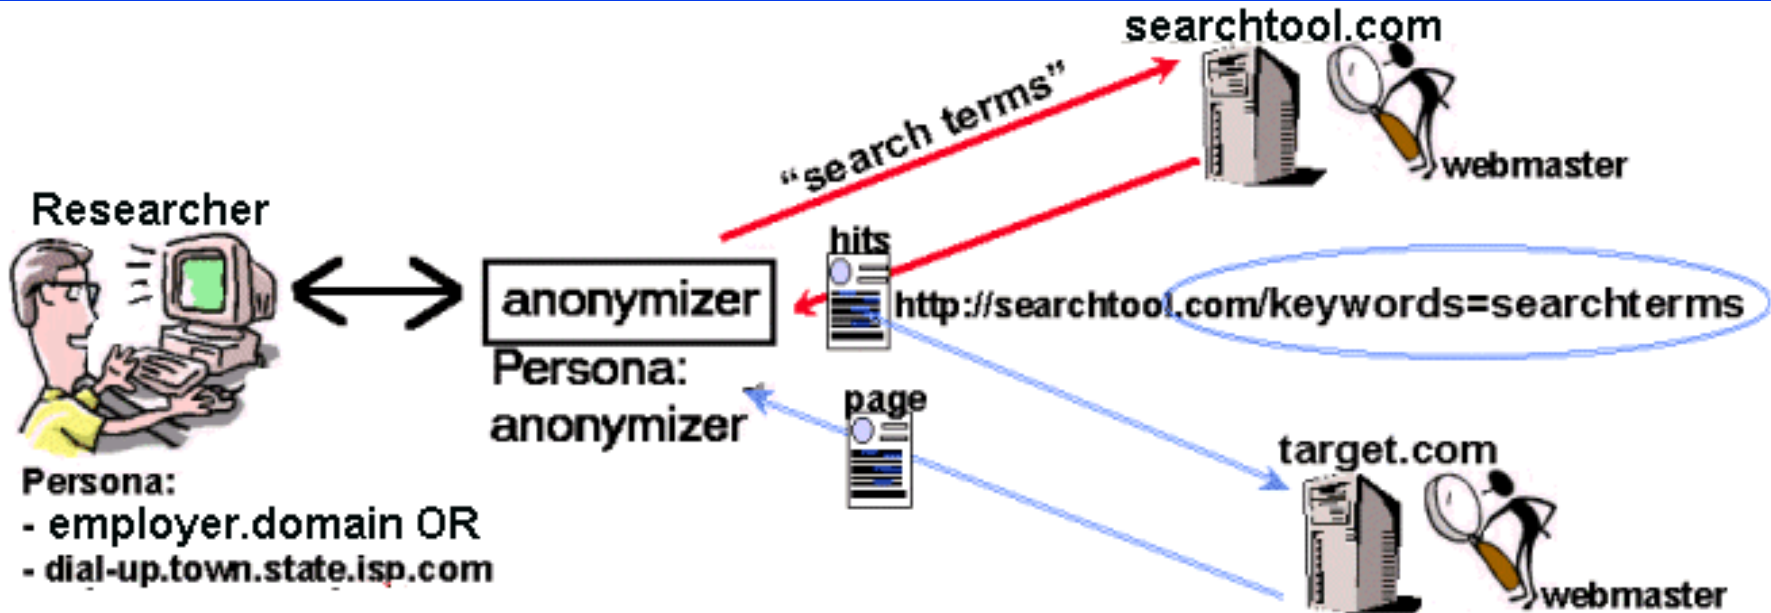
searchtool.com

"search terms"

webmaster

Researcher

anonymizer

Persona: anonymizer

hits

http://searchtool.com/keywords=searchterms

page

target.com

webmaster

Persona:
- employer.domain OR
- dial-up.town.state.isp.com